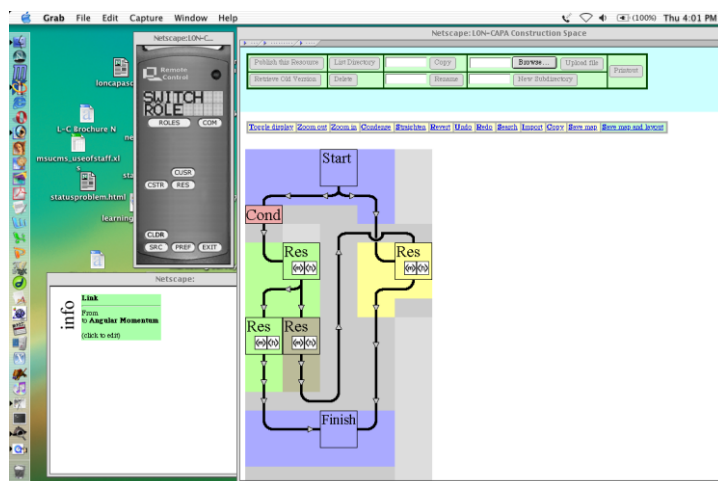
Grab File Edit Capture Window Help

(100%) Thu 4:01 PM

Netscape:LON-C...

Remote Control

SWITCH ROLE

ROLES COM

CUSR

CSTR RES

CLDR

SRC PREF EXIT

loncapasc

L-C Brochure N

msucms_useofstaff.xls

statusproblem.html

learning

Netscape:

info

Link

From
to Angular Momentum

(click to edit)

Netscape:LON-CAPA Construction Space

Publish this Resource | List Directory | Copy | Browse... | Upload file | Retrieve Old Version | Delete | Rename | New Subdirectory | Printout

Toggle display | Zoom out | Zoom in | Condense | Straighten | Revert | Undo | Redo | Search | Import | Copy | Save map | Save map and layout

Start

Cond

Res

Res

Res

Res

Finish